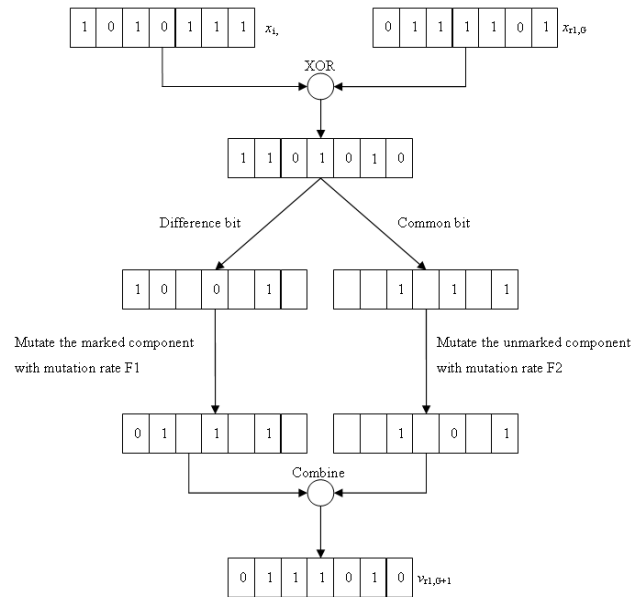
| 1 | 0 | 1 | 0 | 1 | 1 | 1 |
|---|---|---|---|---|---|---|

$x_{i,}$

| 0 | 1 | 1 | 1 | 1 | 0 | 1 |
|---|---|---|---|---|---|---|

$x_{r1,G}$

XOR

| 1 | 1 | 0 | 1 | 0 | 1 | 0 |
|---|---|---|---|---|---|---|

Difference bit

Common bit

| 1 | 0 |  | 0 |  | 1 |  |
|---|---|---|---|---|---|---|

|  |  | 1 |  | 1 |  | 1 |
|---|---|---|---|---|---|---|

Mutate the marked component with mutation rate F1

Mutate the unmarked component with mutation rate F2

| 0 | 1 |  | 1 |  | 1 |  |
|---|---|---|---|---|---|---|

|  |  | 1 |  | 0 |  | 1 |
|---|---|---|---|---|---|---|

Combine

| 0 | 1 | 1 | 1 | 0 | 1 | 0 |
|---|---|---|---|---|---|---|

$v_{r1,G+1}$